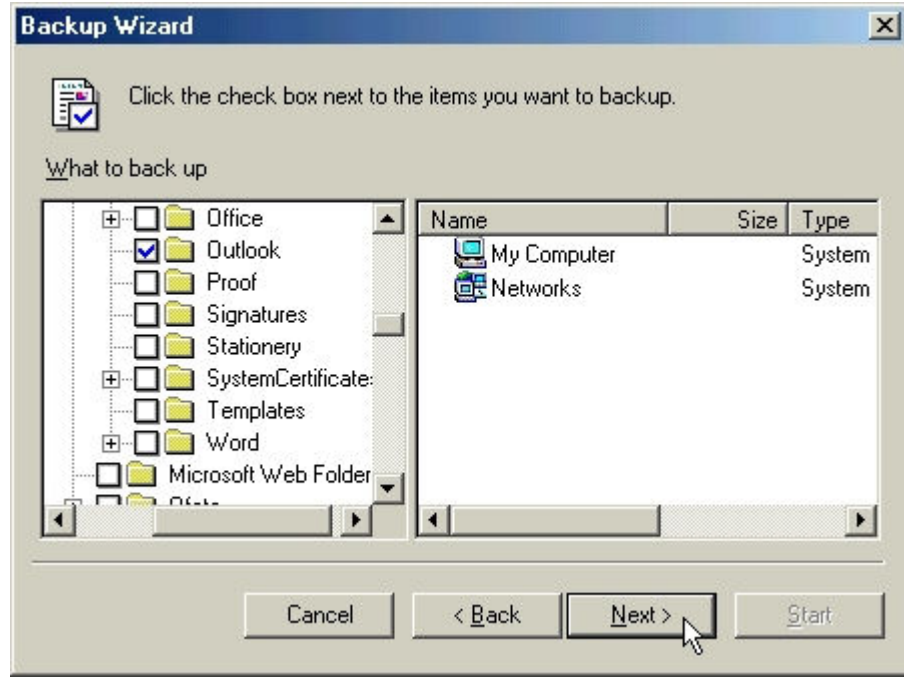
Backup Wizard

Click the check box next to the items you want to backup.

What to back up

Office
Outlook
Proof
Signatures
Stationery
SystemCertificate
Templates
Word
Microsoft Web Folder
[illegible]

| Name | Size | Type |
|---|---|---|
| My Computer | | System |
| Networks | | System |

Cancel
< Back
Next >
Start